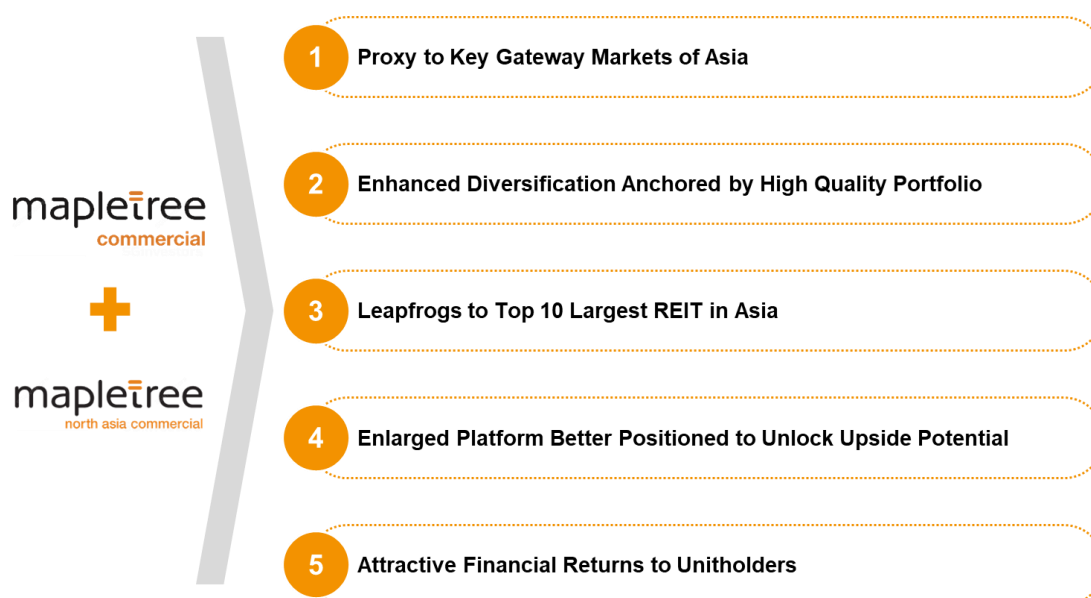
mapletree
commercial

mapletree
north asia commercial

1 Proxy to Key Gateway Markets of Asia

2 Enhanced Diversification Anchored by High Quality Portfolio

3 Leapfrogs to Top 10 Largest REIT in Asia

4 Enlarged Platform Better Positioned to Unlock Upside Potential

5 Attractive Financial Returns to Unitholders